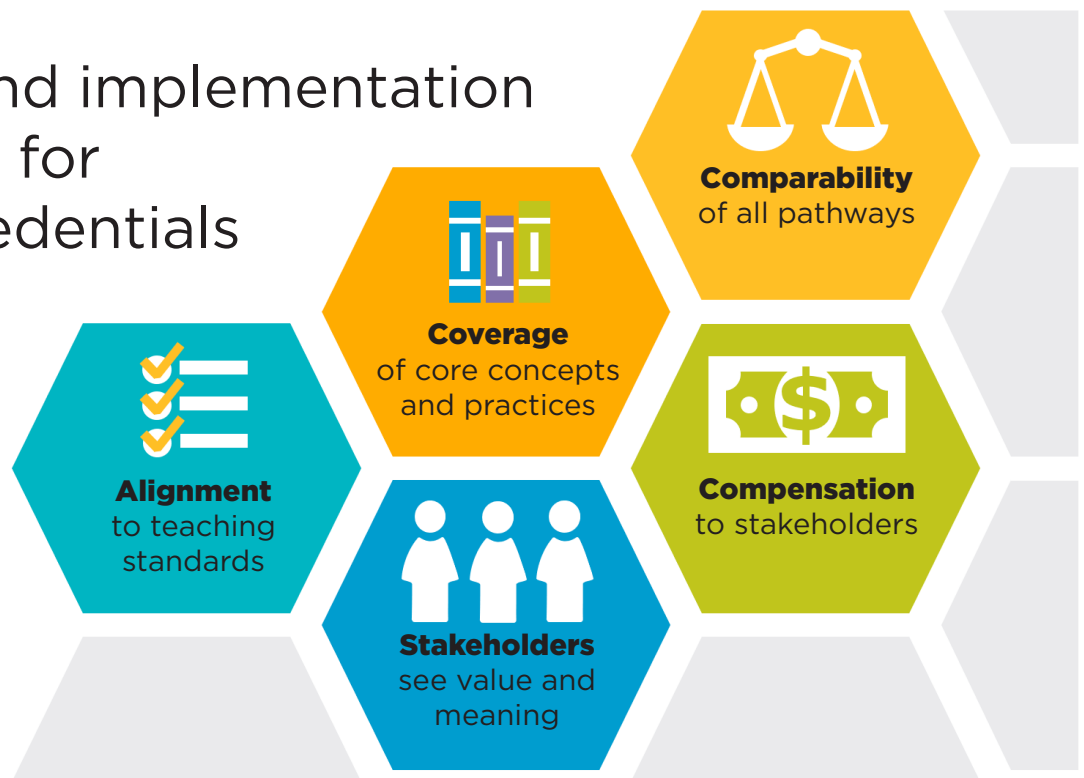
nd implementation
for
edentials

Comparability
of all pathways

Coverage
of core concepts and practices

Alignment
to teaching standards

Compensation
to stakeholders

Stakeholders
see value and meaning